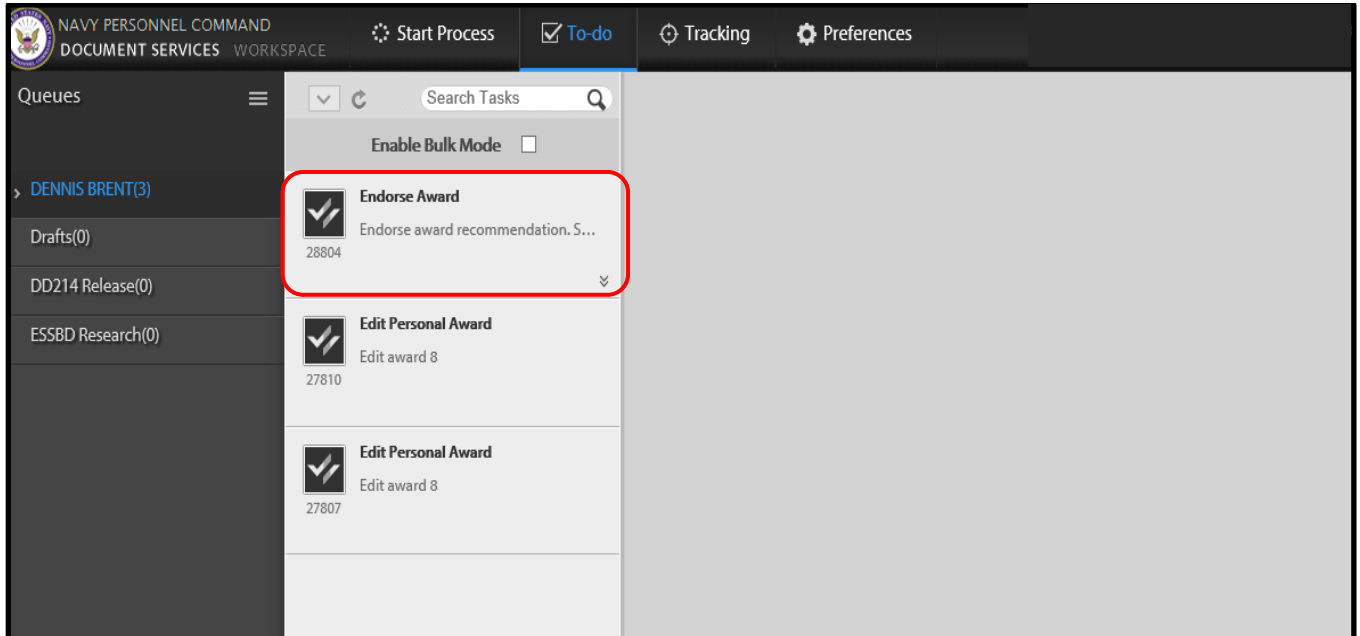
NAVY PERSONNEL COMMAND
DOCUMENT SERVICES WORKSPACE

Start Process

To-do

Tracking

Preferences

Queues

DENNIS BRENT(3)

Drafts(0)

DD214 Release(0)

ESSBD Research(0)

Search Tasks

Enable Bulk Mode

Endorse Award
Endorse award recommendation. S...
28804

Edit Personal Award
Edit award 8
27810

Edit Personal Award
Edit award 8
27807